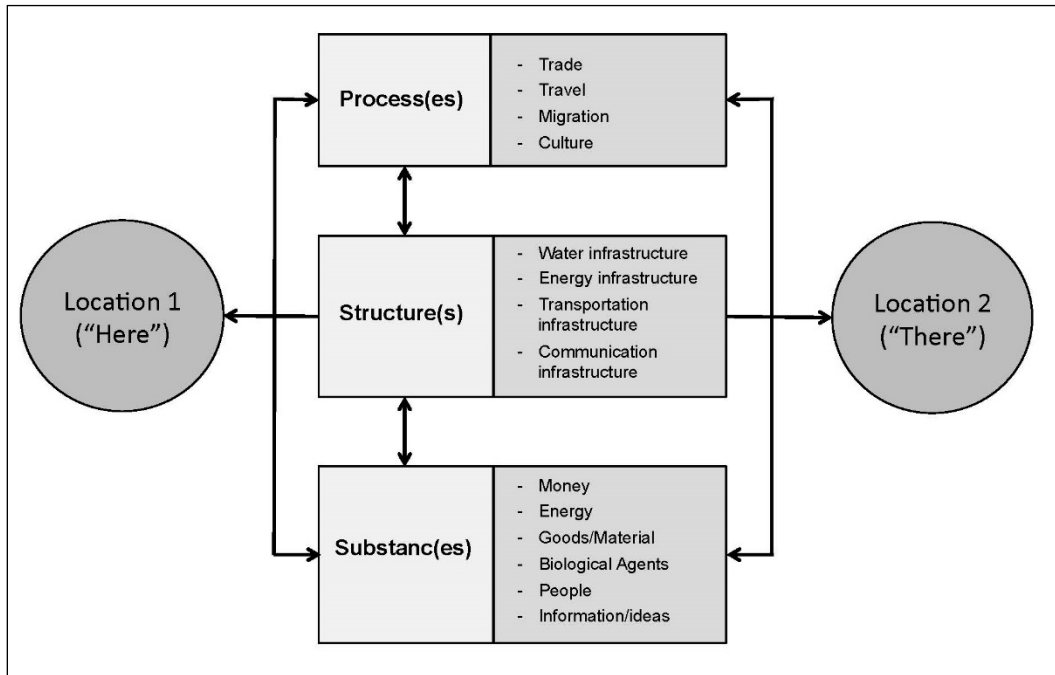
Process(es)

- Trade
- Travel
- Migration
- Culture

Location 1 ("Here")

Structure(s)

- Water infrastructure
- Energy infrastructure
- Transportation infrastructure
- Communication infrastructure

Location 2 ("There")

Substanc(es)

- Money
- Energy
- Goods/Material
- Biological Agents
- People
- Information/ideas